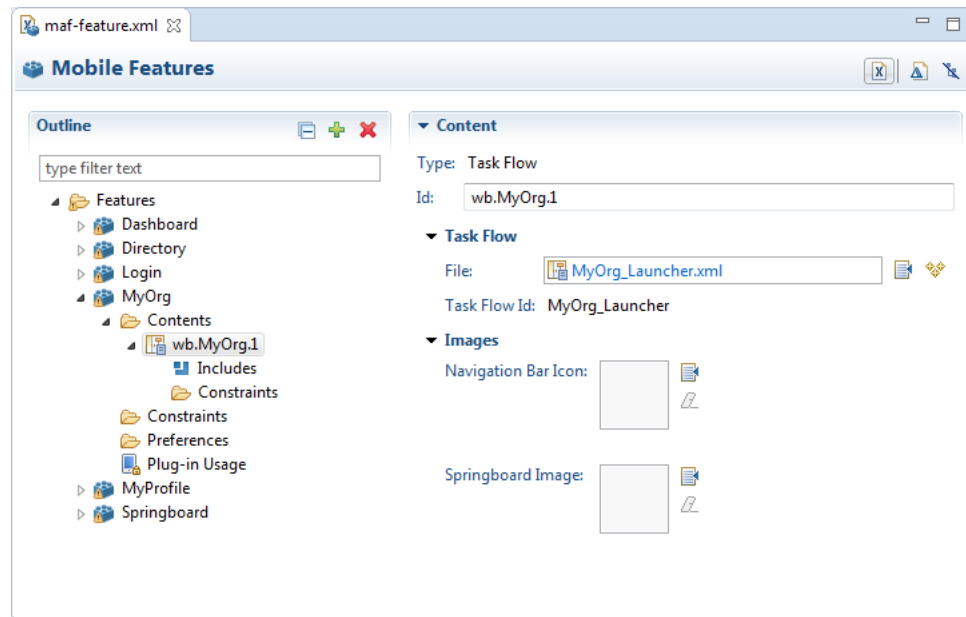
maf-feature.xml

Mobile Features

Outline

type filter text

Features
Dashboard
Directory
Login
MyOrg
Contents
wb.MyOrg.1
Includes
Constraints
Constraints
Preferences
Plug-in Usage
MyProfile
Springboard

Content

Type: Task Flow

Id: wb.MyOrg.1

Task Flow

File: MyOrg_Launcher.xml

Task Flow Id: MyOrg_Launcher

Images

Navigation Bar Icon:

Springboard Image: